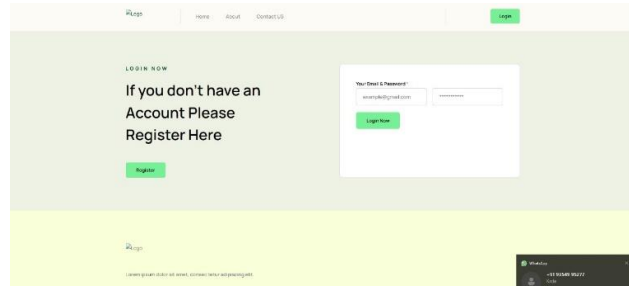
Logo

Home About Contact US

Login

LOGIN NOW

If you don't have an Account Please Register Here

Register

Your Email & Password *

example@gmail.com

**********

Login Now

Logo

Lorem ipsum dolor sit amet, consectetur adipiscing elit.

WhatsApp

+91 93949 95272

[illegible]